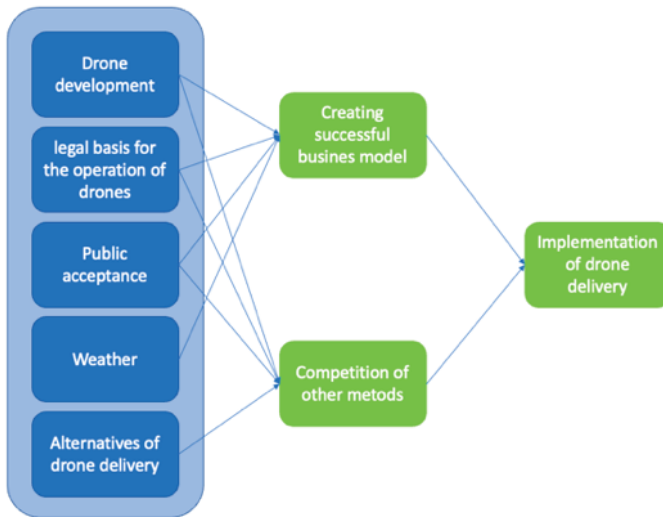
Drone development

legal basis for the operation of drones

Public acceptance

Weather

Alternatives of drone delivery

Creating successful busines model

Competition of other metods

Implementation of drone delivery